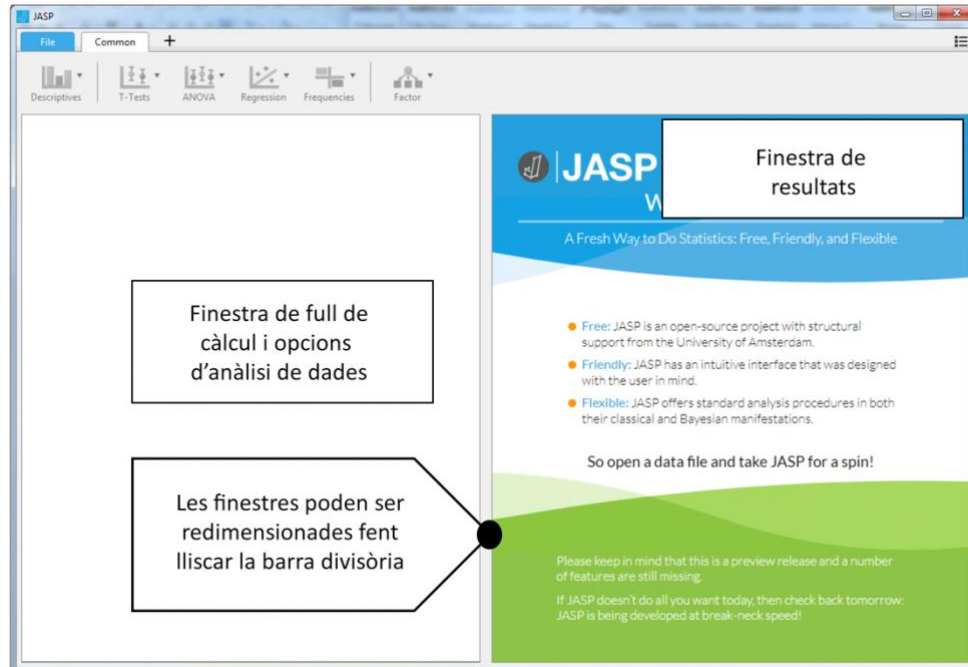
JASP

File Common +

Descriptives T-Tests ANOVA Regression Frequencies Factor

Finestra de full de càlcul i opcions d'anàlisi de dades

Les finestres poden ser redimensionades fent lliscar la barra divisòria

JASP W

Finestra de resultats

A Fresh Way to Do Statistics: Free, Friendly, and Flexible

Free: JASP is an open-source project with structural support from the University of Amsterdam.

Friendly: JASP has an intuitive interface that was designed with the user in mind.

Flexible: JASP offers standard analysis procedures in both their classical and Bayesian manifestations.

So open a data file and take JASP for a spin!

Please keep in mind that this is a preview release and a number of features are still missing.

If JASP doesn't do all you want today, then check back tomorrow: JASP is being developed at break-neck speed!